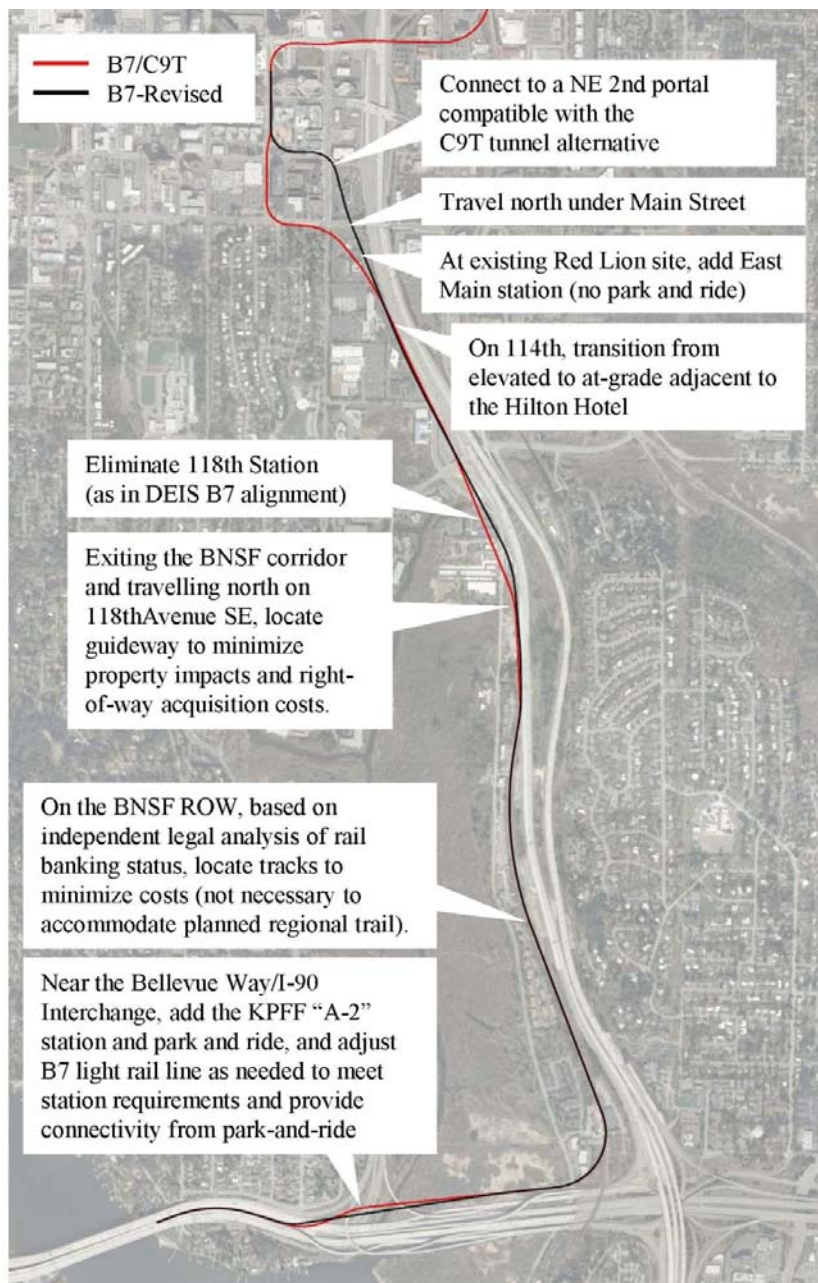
B7/C9T
B7-Revised

Connect to a NE 2nd portal compatible with the C9T tunnel alternative

Travel north under Main Street

At existing Red Lion site, add East Main station (no park and ride)

On 114th, transition from elevated to at-grade adjacent to the Hilton Hotel

Eliminate 118th Station (as in DEIS B7 alignment)

Exiting the BNSF corridor and travelling north on 118thAvenue SE, locate guideway to minimize property impacts and right-of-way acquisition costs.

On the BNSF ROW, based on independent legal analysis of rail banking status, locate tracks to minimize costs (not necessary to accommodate planned regional trail).

Near the Bellevue Way/I-90 Interchange, add the KPFF "A-2" station and park and ride, and adjust B7 light rail line as needed to meet station requirements and provide connectivity from park-and-ride